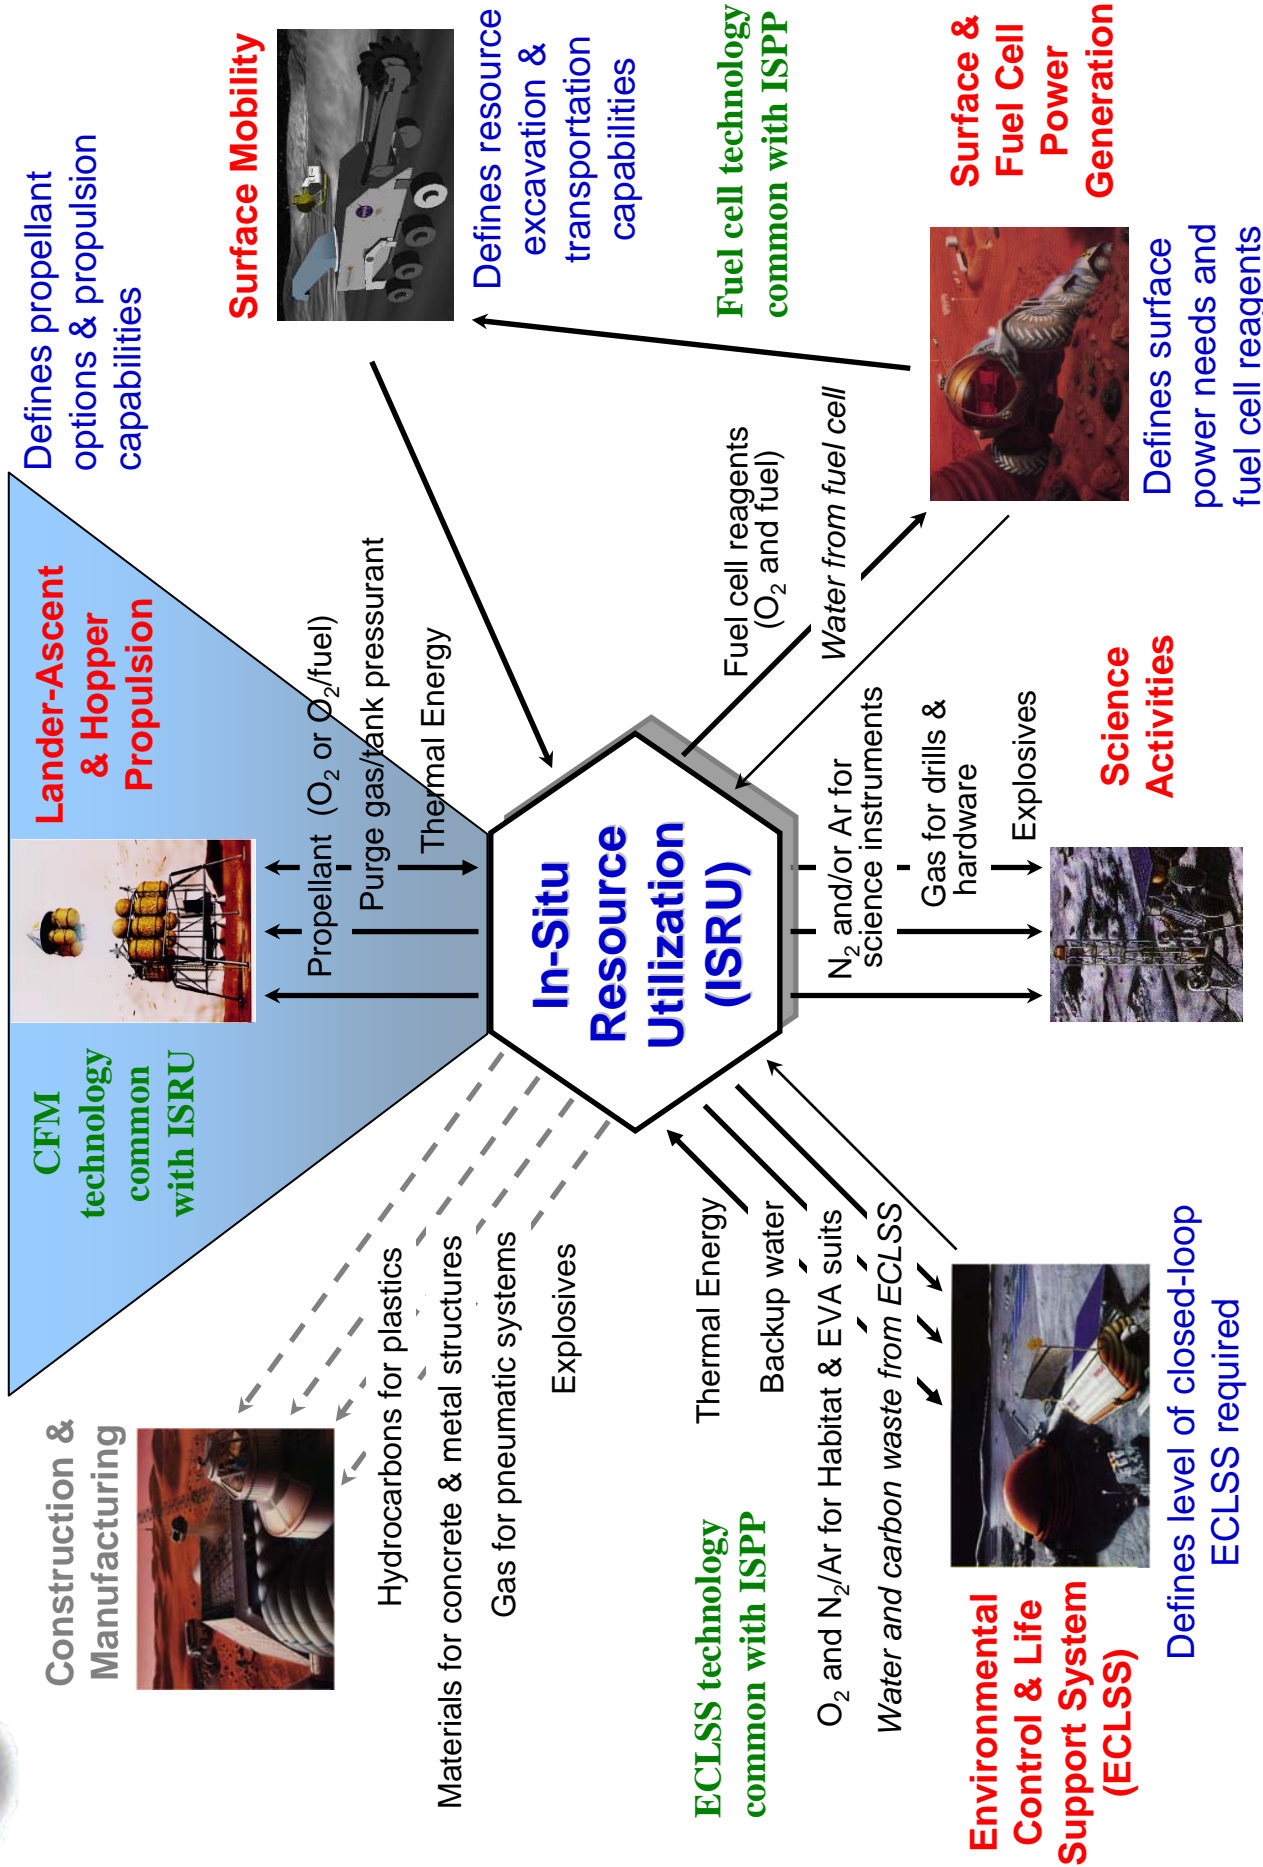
Defines propellant options & propulsion capabilities

Surface Mobility

Defines resource excavation & transportation capabilities

Fuel cell technology common with ISPP

Surface & Fuel Cell Power Generation

Defines surface power needs and fuel cell reagents

Lander-Ascent & Hopper Propulsion

CFM technology common with ISRU

Propellant ($O_2$ or $O_2$/fuel)

Purge gas/tank pressurant

Thermal Energy

Fuel cell reagents ($O_2$ and fuel)

Water from fuel cell

In-Situ Resource Utilization (ISRU)

$N_2$ and/or Ar for science instruments

Gas for drills & hardware

Explosives

Science Activities

Construction & Manufacturing

Hydrocarbons for plastics

Materials for concrete & metal structures

Gas for pneumatic systems

Explosives

Thermal Energy

Backup water

$O_2$ and $N_2$/Ar for Habitat & EVA suits

Water and carbon waste from ECLSS

ECLSS technology common with ISPP

Environmental Control & Life Support System (ECLSS)

Defines level of closed-loop ECLSS required